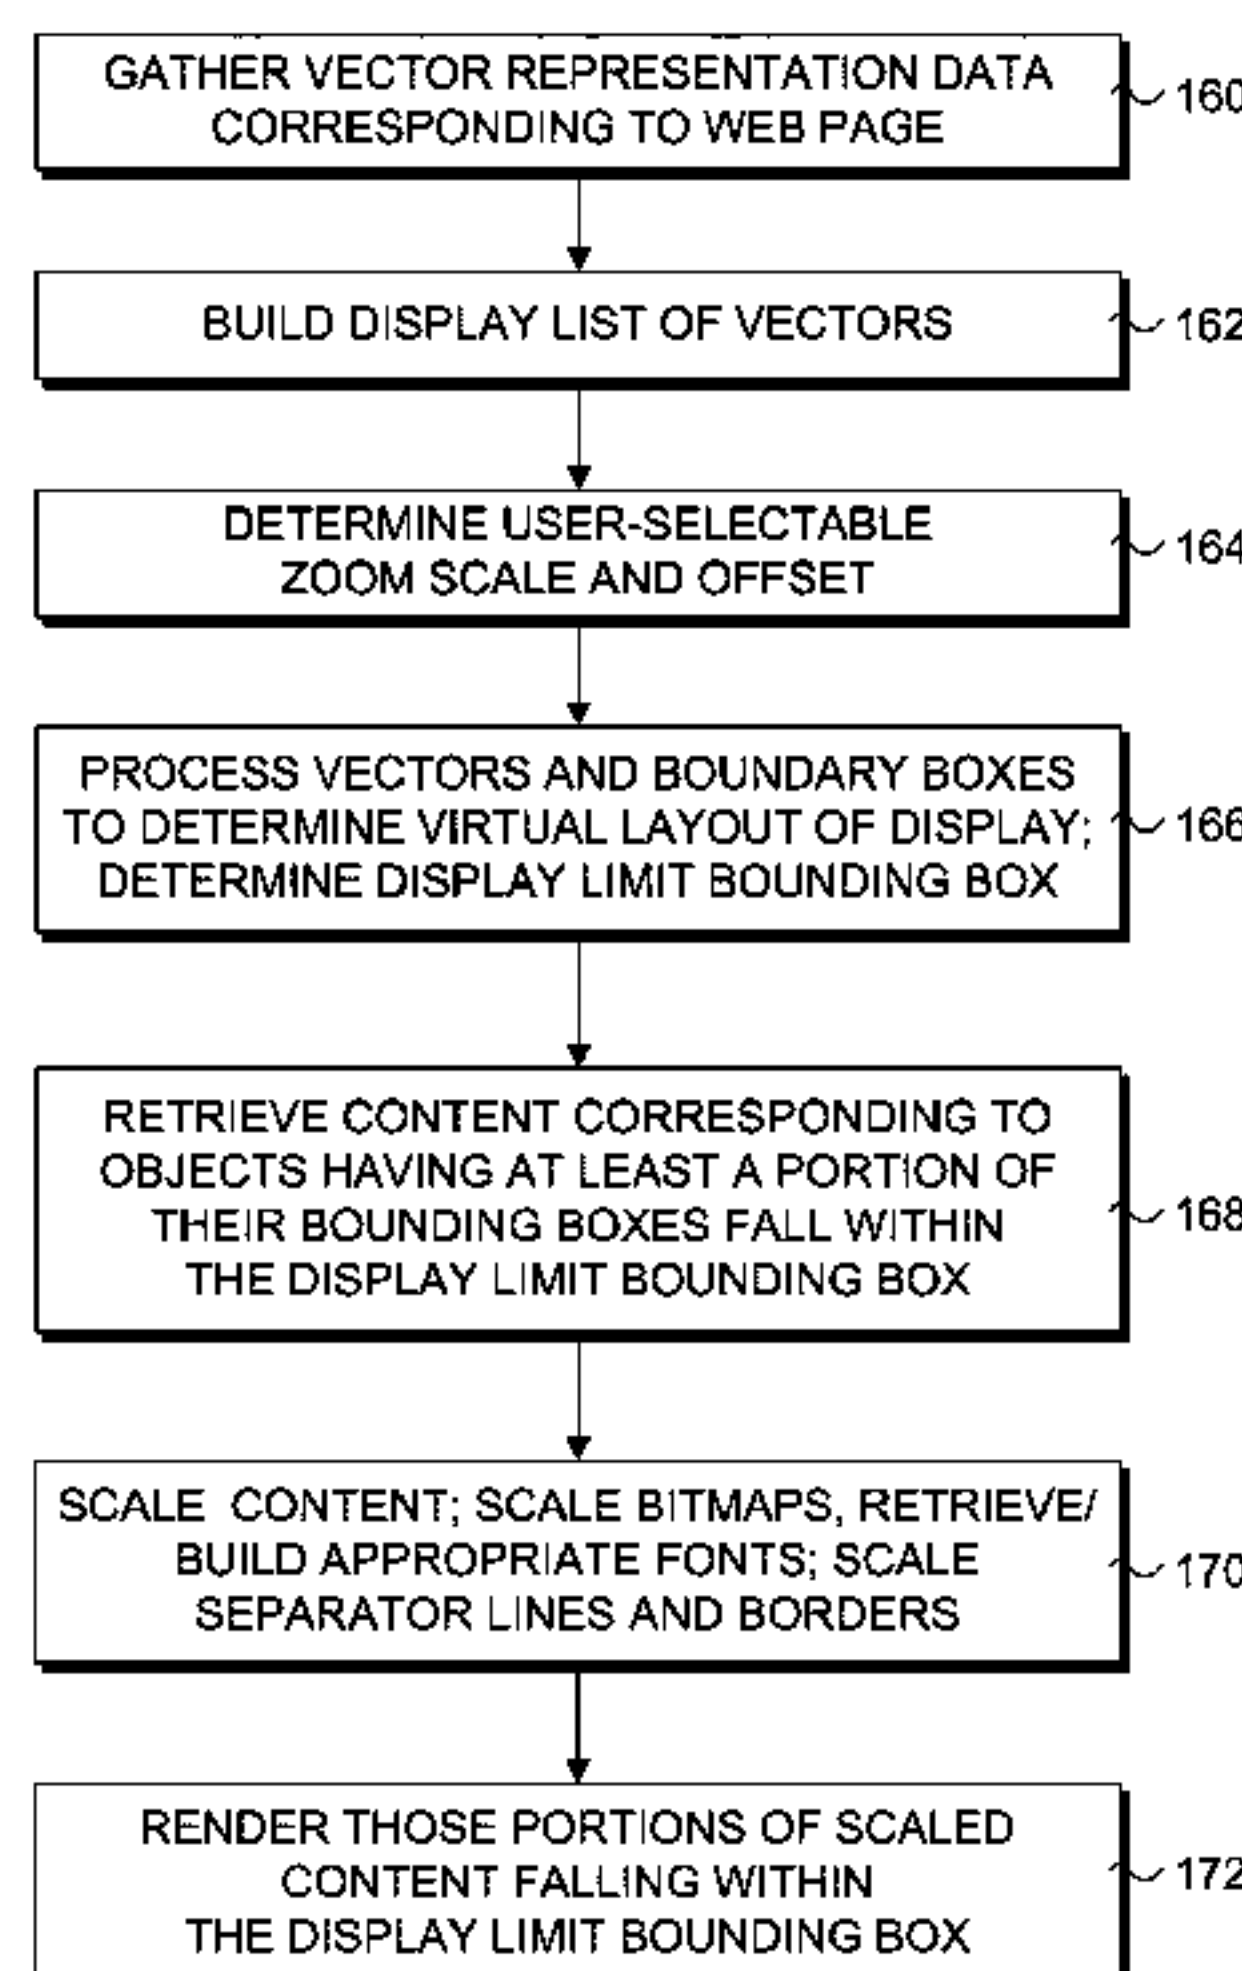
GATHER VECTOR REPRESENTATION DATA CORRESPONDING TO WEB PAGE

160

BUILD DISPLAY LIST OF VECTORS

162

DETERMINE USER-SELECTABLE ZOOM SCALE AND OFFSET

164

PROCESS VECTORS AND BOUNDARY BOXES TO DETERMINE VIRTUAL LAYOUT OF DISPLAY; DETERMINE DISPLAY LIMIT BOUNDING BOX

166

RETRIEVE CONTENT CORRESPONDING TO OBJECTS HAVING AT LEAST A PORTION OF THEIR BOUNDING BOXES FALL WITHIN THE DISPLAY LIMIT BOUNDING BOX

168

SCALE CONTENT; SCALE BITMAPS, RETRIEVE/ BUILD APPROPRIATE FONTS; SCALE SEPARATOR LINES AND BORDERS

170

RENDER THOSE PORTIONS OF SCALED CONTENT FALLING WITHIN THE DISPLAY LIMIT BOUNDING BOX

172